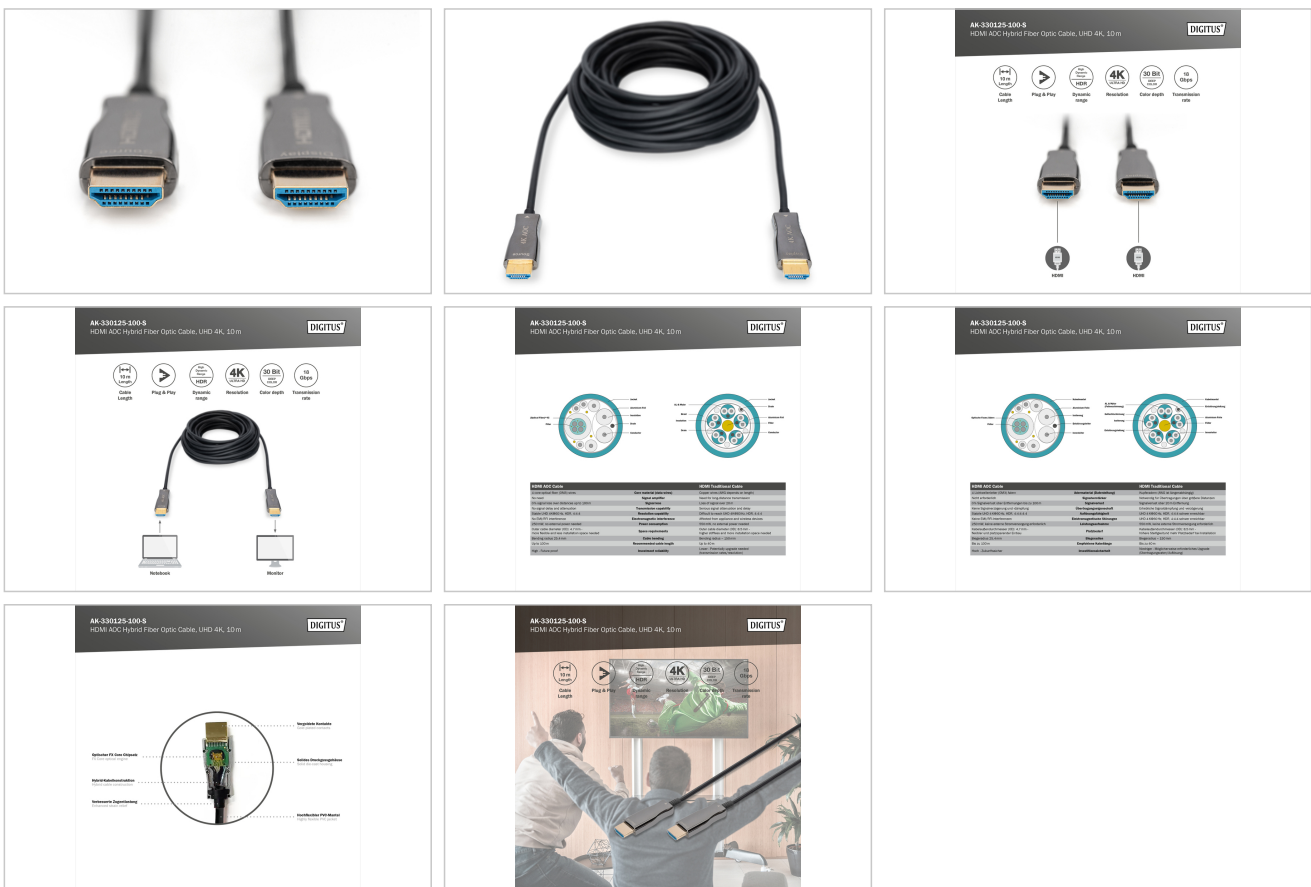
AK-330125-100-S
HDMI AOC Hybrid Fiber Optic Cable, UHD 4K, 10 m
DIGITUS

10 m Length
Cable Length
Plug & Play
High Dynamic Range HDR
Dynamic range
4K ULTRA HD
Resolution
30 Bit
Color depth
18 Gbps
Transmission rate

HDMI
HDMI

AK-330125-100-S
HDMI AOC Hybrid Fiber Optic Cable, UHD 4K, 10 m
DIGITUS

10 m Length
Cable Length
Plug & Play
HDR
Dynamic range
4K
Resolution
30 Bit
Color depth
18 Gbps
Transmission rate

Notebook
Monitor

AK-330125-100-S
HDMI AOC Hybrid Fiber Optic Cable, UHD 4K, 10 m
DIGITUS

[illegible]

| HDMI AOC Cable | | HDMI Traditional Cable |
|---|---|---|
| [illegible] | Core material (data wires) | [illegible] |
| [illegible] | Signal amplifier | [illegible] |
| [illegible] | Signal loss | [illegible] |
| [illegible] | Transmission capability | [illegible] |
| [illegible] | Resolution capability | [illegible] |
| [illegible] | Electromagnetic interference | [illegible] |
| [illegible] | Power consumption | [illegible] |
| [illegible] | Space requirements | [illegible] |
| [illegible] | Bending | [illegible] |
| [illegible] | Recommended cable length | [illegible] |
| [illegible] | Investment reliability | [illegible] |

AK-330125-100-S
HDMI AOC Hybrid Fiber Optic Cable, UHD 4K, 10 m
DIGITUS

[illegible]

| HDMI AOC Cable | | HDMI Traditional Cable |
|---|---|---|
| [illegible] | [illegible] | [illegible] |

AK-330125-100-S
HDMI AOC Hybrid Fiber Optic Cable, UHD 4K, 10 m
DIGITUS

Vergoldete Kontakte
Optischer FX Core Chipsatz
Solides Übertragungsgehäuse
Hybrid-Kabelkonstruktion
Verbesserte Zugentlastung
Hochflexibler PVC-Mantel
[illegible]

AK-330125-100-S
HDMI AOC Hybrid Fiber Optic Cable, UHD 4K, 10 m
DIGITUS

10 m Length
Cable Length
Plug & Play
HDR
Dynamic range
4K
Resolution
30 Bit
Color depth
18 Gbps
Transmission rate